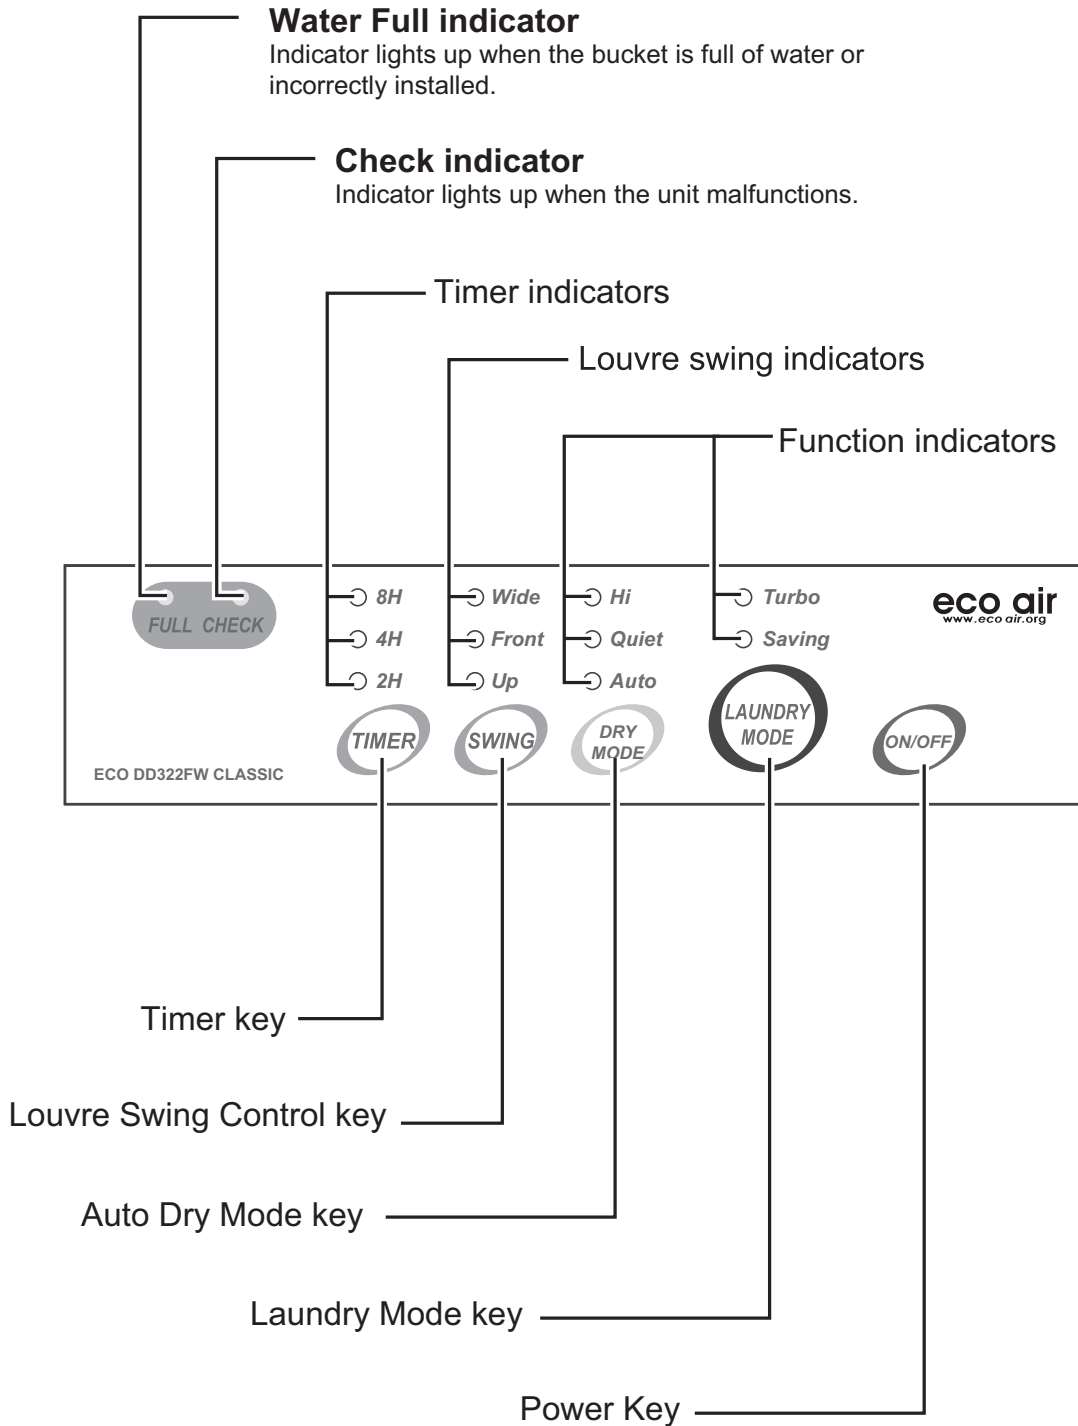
Water Full indicator
Indicator lights up when the bucket is full of water or incorrectly installed.

Check indicator
Indicator lights up when the unit malfunctions.

Timer indicators

Louvre swing indicators

Function indicators

FULL CHECK

8H
4H
2H

Wide
Front
Up

Hi
Quiet
Auto

Turbo
Saving

eco air
www.eco air.org

TIMER

SWING

DRY MODE

LAUNDRY MODE

ON/OFF

ECO DD322FW CLASSIC

Timer key

Louvre Swing Control key

Auto Dry Mode key

Laundry Mode key

Power Key